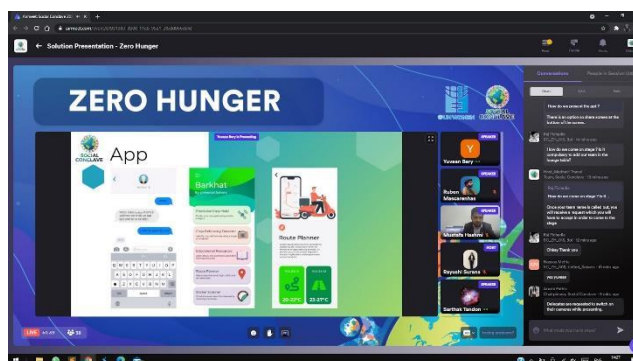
Solution Presentation - Zero Hunger

ZERO HUNGER

SOCIAL CONCLAVE

App

Barkhat

Route Planner

Yuvaan Bery

Ruben Mascarenhas

Mustafa Hashmi

Reyaan Surana

Sarthak Tandon

Conversations

People in Session

How do we present the app?

There is an option to share screen at the bottom of the screen.

I see no one coming on stage. Is it compulsory to add our team in the lounge table?

How do we come on stage?

Once your team name is called out, you will receive a request which you will have to accept in order to come to the stage.

Okay Thank you

Delegates are requested to switch on their cameras while presenting.

LIVE

What would you like to say?